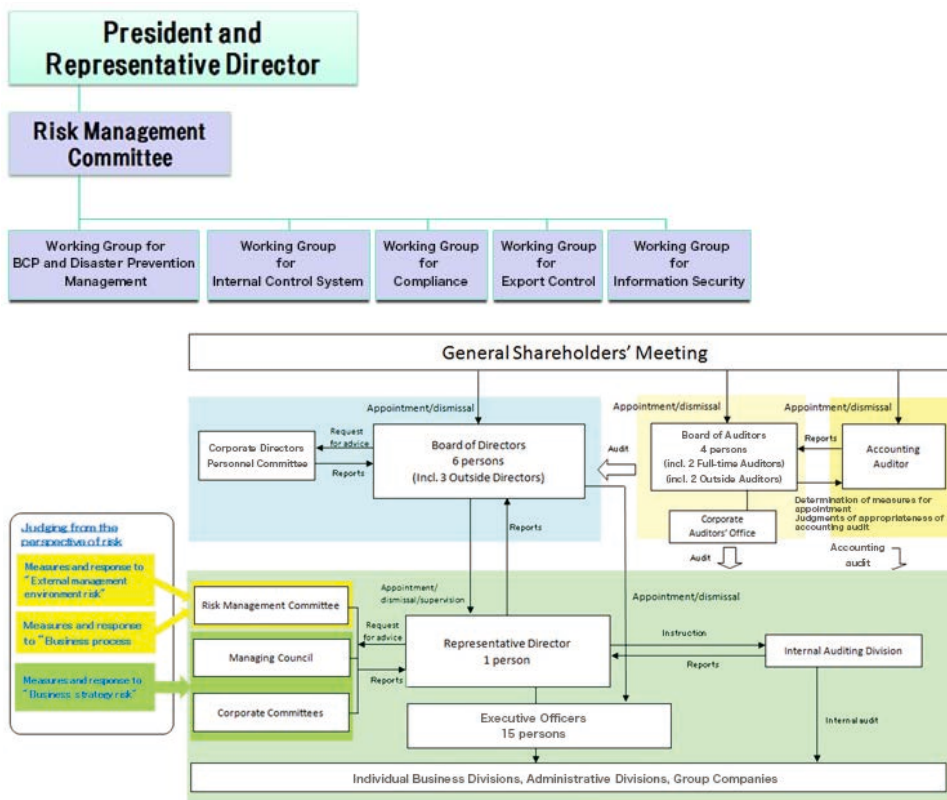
President and Representative Director

Risk Management Committee

Working Group for BCP and Disaster Prevention Management

Working Group for Internal Control System

Working Group for Compliance

Working Group for Export Control

Working Group for Information Security

General Shareholders' Meeting

Appointment/dismissal

Appointment/dismissal

Appointment/dismissal

Corporate Directors Personnel Committee

Request for advice

Reports

Board of Directors
6 persons
(Incl. 3 Outside Directors)

Audit

Board of Auditors
4 persons
(incl. 2 Full-time Auditors)
(incl. 2 Outside Auditors)

Reports

Accounting Auditor

Determination of measures for appointment
Judgments of appropriateness of accounting audit

Corporate Auditors' Office

Audit

Accounting audit

Reports

Judging from the perspective of risk

Measures and response to "External management environment risk"

Measures and response to "Business process"

Measures and response to "Business strategy risk"

Appointment/ dismissal/supervision

Appointment/dismissal

Risk Management Committee

Request for advice

Managing Council

Reports

Corporate Committees

Representative Director
1 person

Instruction

Reports

Internal Auditing Division

Executive Officers
15 persons

Internal audit

Individual Business Divisions, Administrative Divisions, Group Companies